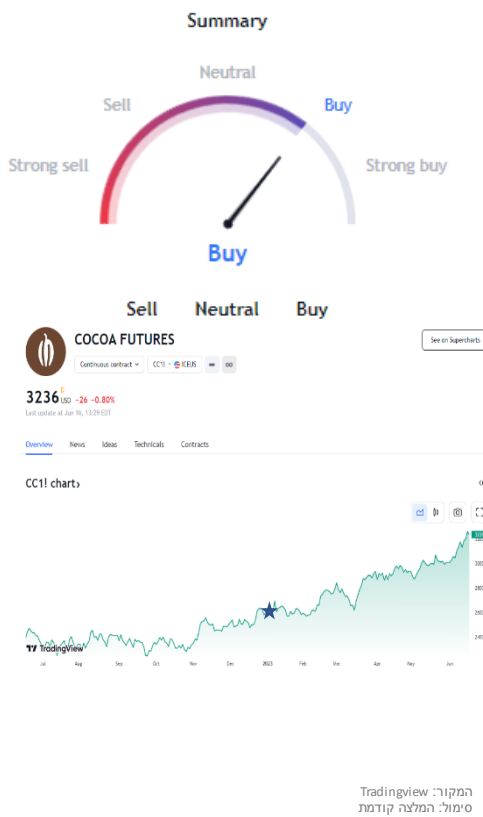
Summary

Neutral
Sell
Buy
Strong sell
Strong buy

Buy

Sell Neutral Buy

COCOA FUTURES

See on Supercharts

Continuous contract
CC1 · ICEUS

3236 USD −26 −0.80%
Last update at Jun 16, 13:29 EDT

Overview News Ideas Technicals Contracts

CC1! chart ›

TradingView

Jul Aug Sep Oct Nov Dec 2023 Feb Mar Apr May Jun

המקור: Tradingview
סימול: המלצה קודמת